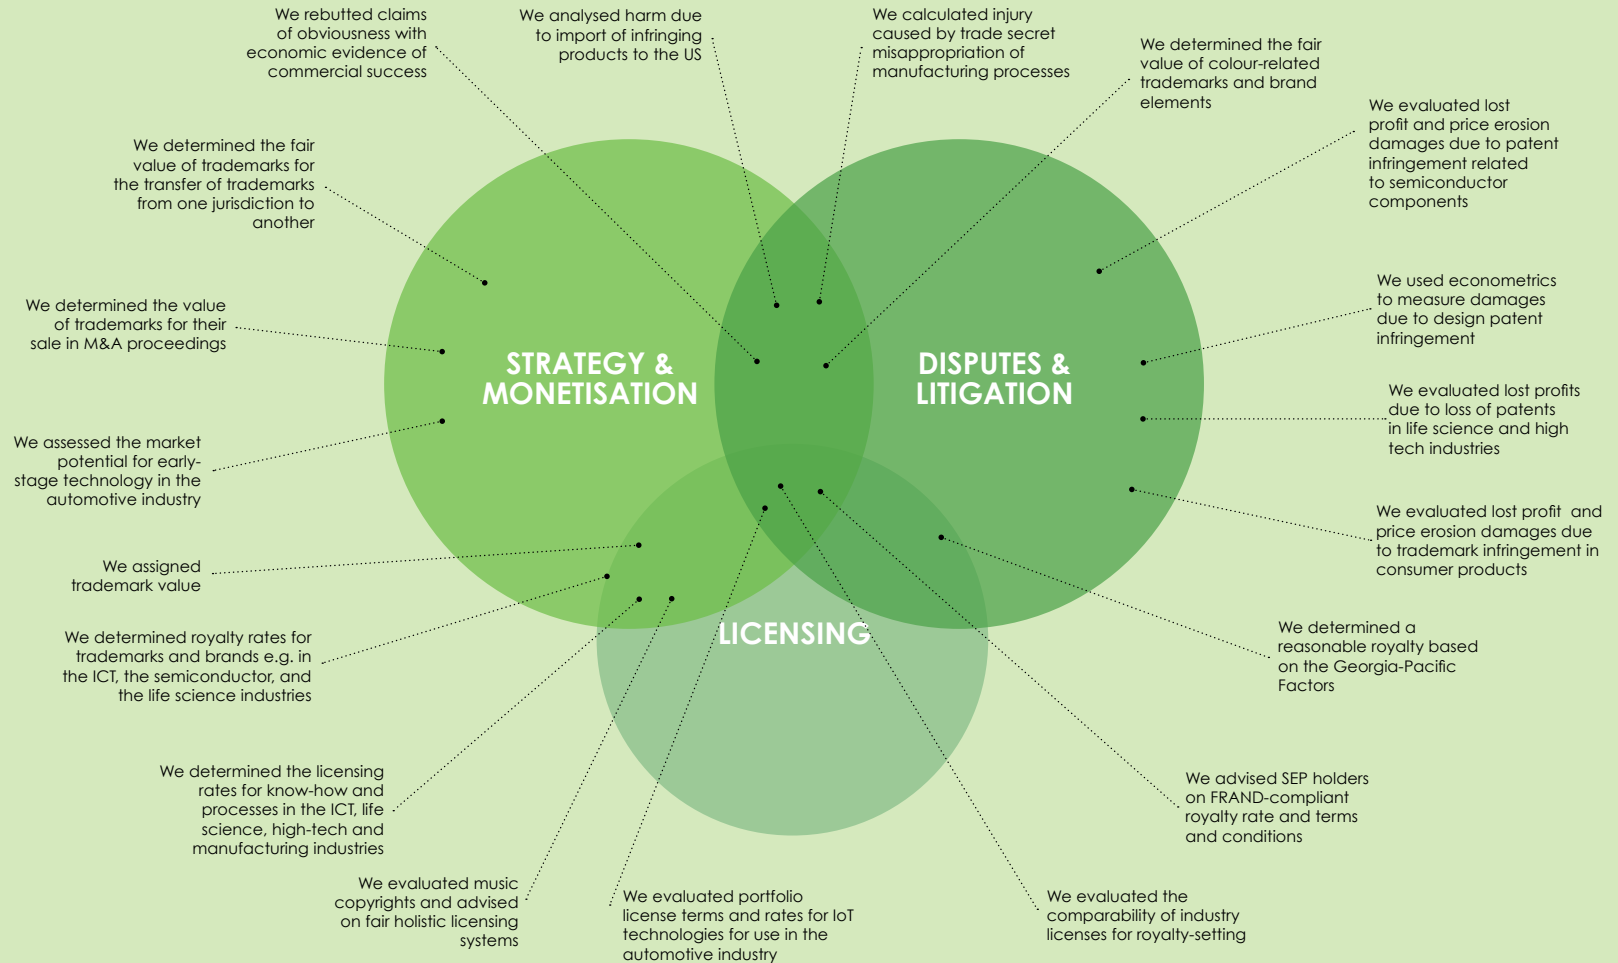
We rebutted claims of obviousness with economic evidence of commercial success

We analysed harm due to import of infringing products to the US

We calculated injury caused by trade secret misappropriation of manufacturing processes

We determined the fair value of colour-related trademarks and brand elements

We evaluated lost profit and price erosion damages due to patent infringement related to semiconductor components

We determined the fair value of trademarks for the transfer of trademarks from one jurisdiction to another

We determined the value of trademarks for their sale in M&A proceedings

STRATEGY & MONETISATION

DISPUTES & LITIGATION

We used econometrics to measure damages due to design patent infringement

We evaluated lost profits due to loss of patents in life science and high tech industries

We assessed the market potential for early-stage technology in the automotive industry

We evaluated lost profit and price erosion damages due to trademark infringement in consumer products

We assigned trademark value

We determined royalty rates for trademarks and brands e.g. in the ICT, the semiconductor, and the life science industries

LICENSING

We determined a reasonable royalty based on the Georgia-Pacific Factors

We determined the licensing rates for know-how and processes in the ICT, life science, high-tech and manufacturing industries

We advised SEP holders on FRAND-compliant royalty rate and terms and conditions

We evaluated music copyrights and advised on fair holistic licensing systems

We evaluated portfolio license terms and rates for IoT technologies for use in the automotive industry

We evaluated the comparability of industry licenses for royalty-setting